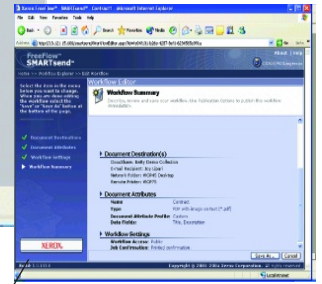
Xerox Lead Ben* SMARTsend™ Contract - Microsoft Internet Explorer

File Edit View Favorites Tools Help

Back Search Favorites Media

Address http://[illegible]

FreeFlow™ SMARTsend™

Home >> Workflow Explorer >> Edit Workflow

Select the item in the menu below you want to change. When you are done editing the workflow select the "Save" or "Save As" button at the bottom of the page.

Document Destinations
Document Attributes
Workflow Settings
Workflow Summary

XEROX.

Workflow Editor

Workflow Summary

Review the workflow summary. When you are done, select Save or Save As to publish this workflow.

Document Destination(s)
Email Name: Daily Device Collection
Email Recipient: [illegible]
Network Folder: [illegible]
Remote Folder: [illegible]

Document Attributes
Name: Contract
Type: PDF with image content (*.pdf)
Document Attribute Profile: Custom
Data Fields: Title, Description

Workflow Settings
Workflow Access: Public
Job Confirmation: Printed confirmation

Save As... Cancel

Copyright © 2001-2006 Xerox Corporation. All rights reserved.

Local intranet